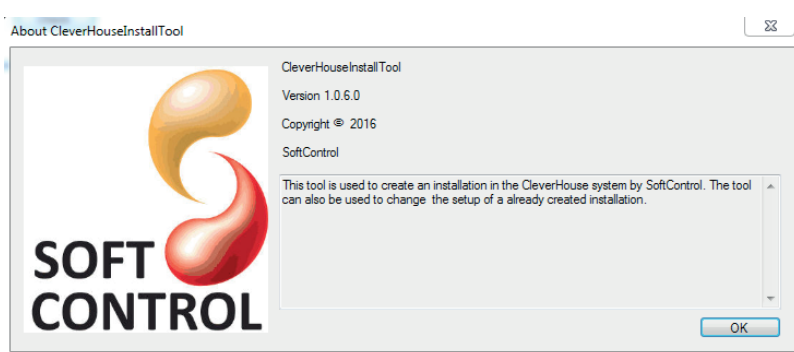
About CleverHouseInstallTool

SOFT CONTROL

CleverHouseInstallTool

Version 1.0.6.0

Copyright © 2016

SoftControl

This tool is used to create an installation in the CleverHouse system by SoftControl. The tool can also be used to change the setup of a already created installation.

OK